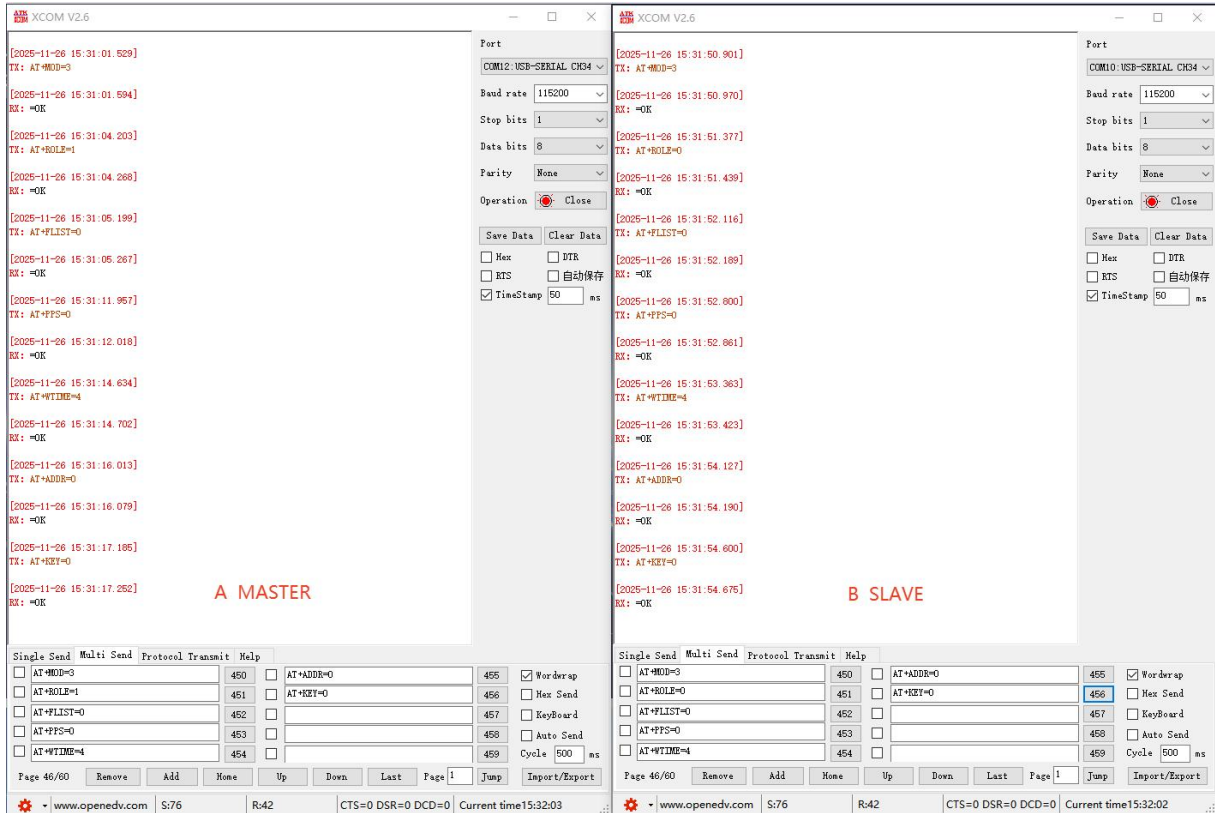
ATK XCOM V2.6

[2025-11-26 15:31:01.529]
TX: AT+MOD=3

[2025-11-26 15:31:01.594]
RX: =OK

[2025-11-26 15:31:04.203]
TX: AT+ROLE=1

[2025-11-26 15:31:04.268]
RX: =OK

[2025-11-26 15:31:05.199]
TX: AT+FLIST=0

[2025-11-26 15:31:05.267]
RX: =OK

[2025-11-26 15:31:11.957]
TX: AT+PPS=0

[2025-11-26 15:31:12.018]
RX: =OK

[2025-11-26 15:31:14.634]
TX: AT+WTIME=4

[2025-11-26 15:31:14.702]
RX: =OK

[2025-11-26 15:31:16.013]
TX: AT+ADDR=0

[2025-11-26 15:31:16.079]
RX: =OK

[2025-11-26 15:31:17.185]
TX: AT+KEY=0

[2025-11-26 15:31:17.252]
RX: =OK

A MASTER

Port
COM12:USB-SERIAL CH34
Baud rate 115200
Stop bits 1
Data bits 8
Parity None
Operation Close
Save Data Clear Data
Hex DTR
RTS 自动保存
TimeStamp 50 ms

Single Send Multi Send Protocol Transmit Help

| | | | | | |
|---|---|---|---|---|---|
| AT+MOD=3 | 450 | AT+ADDR=0 | 455 | Wordwrap |
| AT+ROLE=1 | 451 | AT+KEY=0 | 456 | Hex Send |
| AT+FLIST=0 | 452 | | 457 | KeyBoard |
| AT+PPS=0 | 453 | | 458 | Auto Send |
| AT+WTIME=4 | 454 | | 459 | Cycle 500 ms |

Page 46/60 Remove Add Home Up Down Last Page 1 Jump Import/Export

www.openedv.com S:76 R:42 CTS=0 DSR=0 DCD=0 Current time15:32:03

ATK XCOM V2.6

[2025-11-26 15:31:50.901]
TX: AT+MOD=3

[2025-11-26 15:31:50.970]
RX: =OK

[2025-11-26 15:31:51.377]
TX: AT+ROLE=0

[2025-11-26 15:31:51.439]
RX: =OK

[2025-11-26 15:31:52.116]
TX: AT+FLIST=0

[2025-11-26 15:31:52.189]
RX: =OK

[2025-11-26 15:31:52.800]
TX: AT+PPS=0

[2025-11-26 15:31:52.861]
RX: =OK

[2025-11-26 15:31:53.363]
TX: AT+WTIME=4

[2025-11-26 15:31:53.423]
RX: =OK

[2025-11-26 15:31:54.127]
TX: AT+ADDR=0

[2025-11-26 15:31:54.190]
RX: =OK

[2025-11-26 15:31:54.600]
TX: AT+KEY=0

[2025-11-26 15:31:54.675]
RX: =OK

B SLAVE

Port
COM10:USB-SERIAL CH34
Baud rate 115200
Stop bits 1
Data bits 8
Parity None
Operation Close
Save Data Clear Data
Hex DTR
RTS 自动保存
TimeStamp 50 ms

Single Send Multi Send Protocol Transmit Help

| | | | | | |
|---|---|---|---|---|---|
| AT+MOD=3 | 450 | AT+ADDR=0 | 455 | Wordwrap |
| AT+ROLE=0 | 451 | AT+KEY=0 | 456 | Hex Send |
| AT+FLIST=0 | 452 | | 457 | KeyBoard |
| AT+PPS=0 | 453 | | 458 | Auto Send |
| AT+WTIME=4 | 454 | | 459 | Cycle 500 ms |

Page 46/60 Remove Add Home Up Down Last Page 1 Jump Import/Export

www.openedv.com S:76 R:42 CTS=0 DSR=0 DCD=0 Current time15:32:02